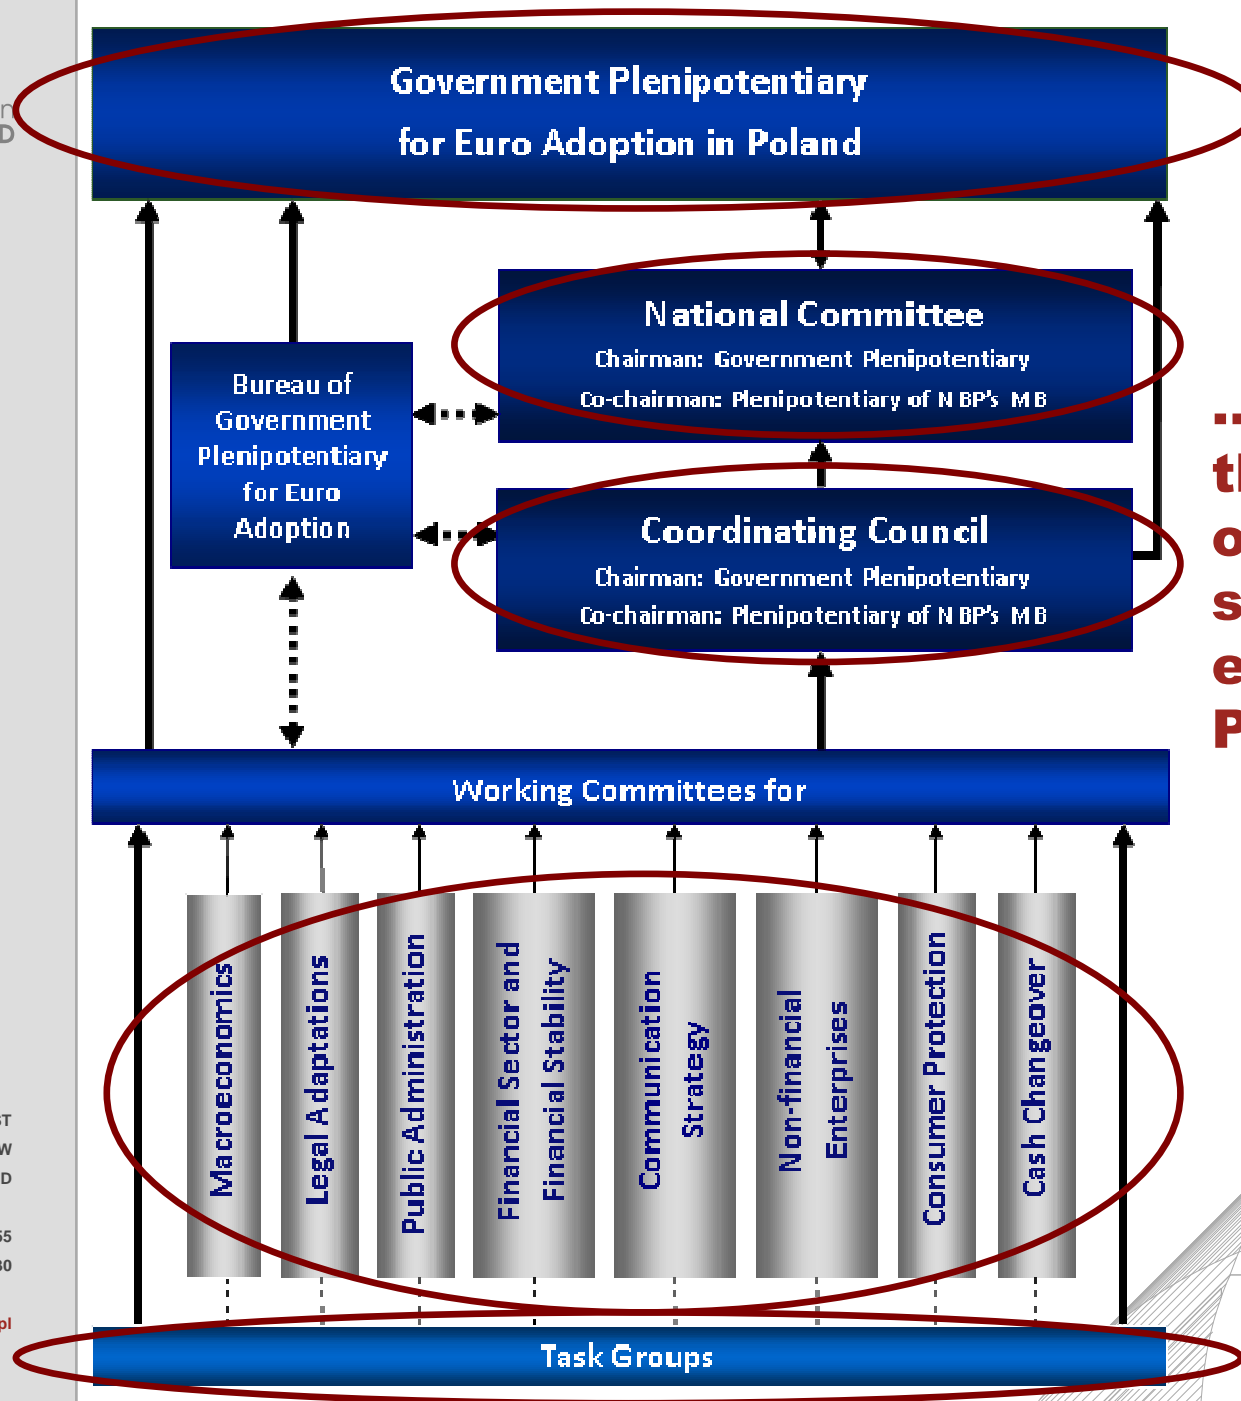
Government Plenipotentiary for Euro Adoption in Poland

National Committee
Chairman: Government Plenipotentiary
Co-chairman: Plenipotentiary of NBP's MB

Bureau of Government Plenipotentiary for Euro Adoption

Coordinating Council
Chairman: Government Plenipotentiary
Co-chairman: Plenipotentiary of NBP's MB

Working Committees for

Macroeconomics

Legal Adaptations

Public Administration

Financial Sector and Financial Stability

Communication Strategy

Non-financial Enterprises

Consumer Protection

Cash Changeover

Task Groups

..
th
o
s
e
P